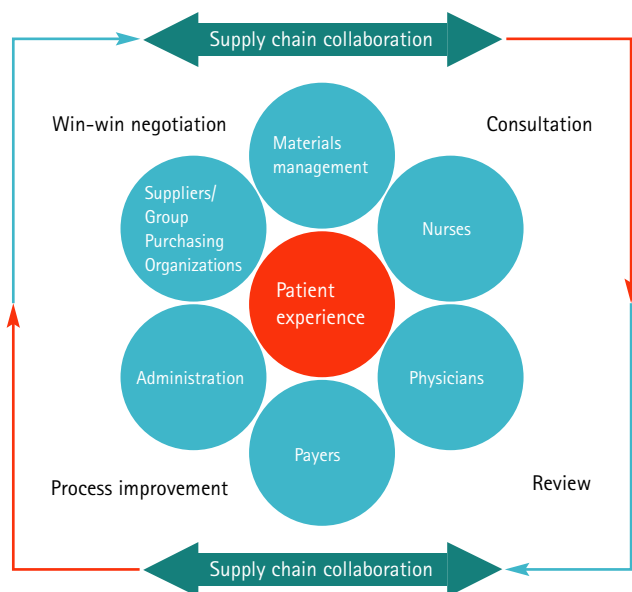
Supply chain collaboration

Win-win negotiation

Consultation

Materials management

Suppliers/ Group Purchasing Organizations

Nurses

Patient experience

Administration

Physicians

Payers

Process improvement

Review

Supply chain collaboration